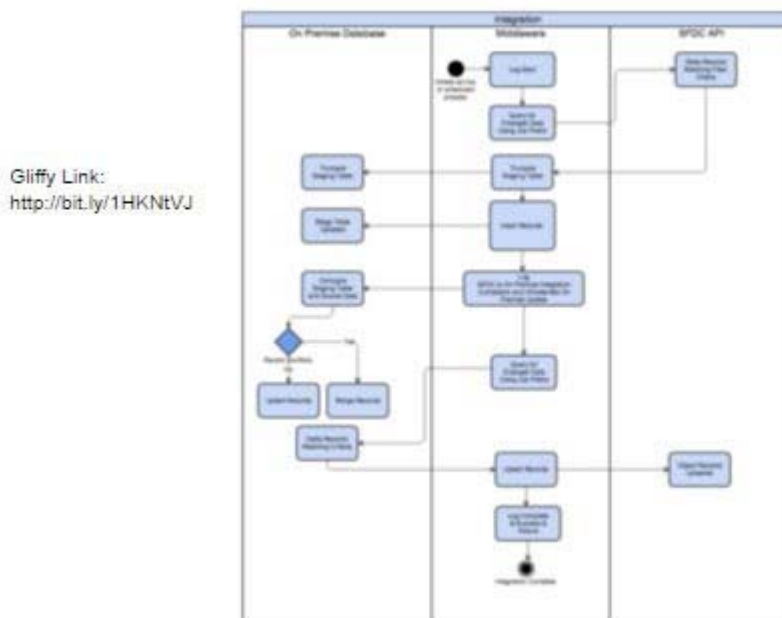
Gliffy Link:
http://bit.ly/1HKNtVJ

Integration

On Premise Database

Middleware

SFDC API

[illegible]

Log Start

Query for Changed Data Using Our Filters

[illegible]

Truncate Staging Table

Truncate Staging Table

Stage Table Updated

Insert Records

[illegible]

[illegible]

Records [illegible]

Yes

No

Update Records

Merge Records

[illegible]

Query for Changed Data Using Our Filters

Upsert Records

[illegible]

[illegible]

Integration Complete